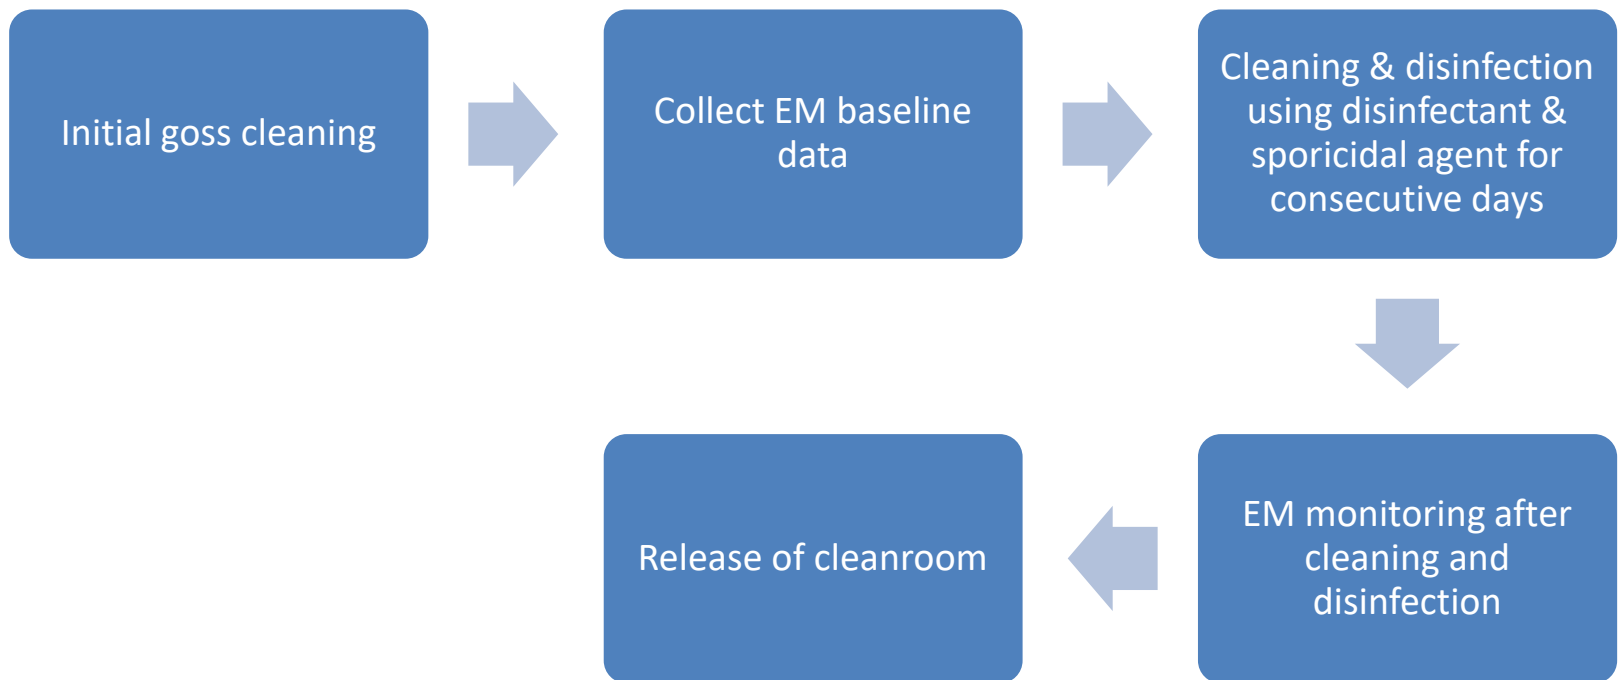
Initial goss cleaning

Collect EM baseline data

Cleaning & disinfection using disinfectant & sporicidal agent for consecutive days

EM monitoring after cleaning and disinfection

Release of cleanroom